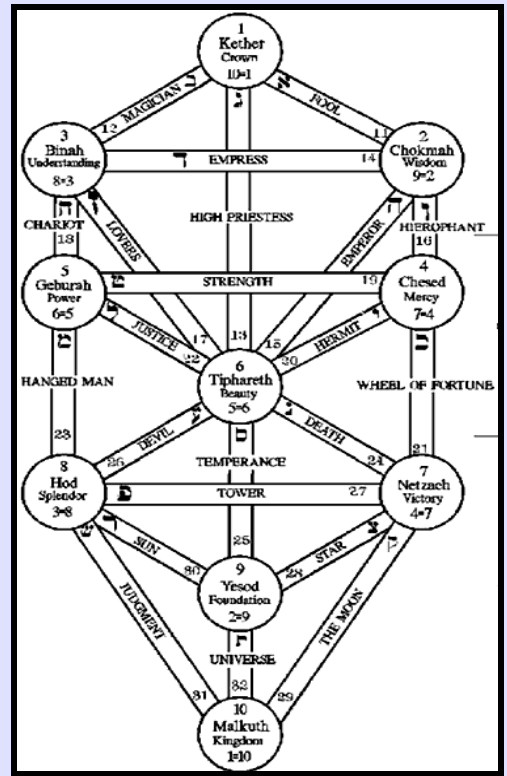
1
Kether
Crown
10=1

3
Binah
Understanding
8=3

2
Chokmah
Wisdom
9=2

12 MAGICIAN
FOOL 11
EMPRESS 14
HIGH PRIESTESS
CHARIOT
18
LOVERS
EMPEROR
HIEROPHANT
16

5
Geburah
Power
6=5

STRENGTH
19

4
Chesed
Mercy
7=4

JUSTICE
17
22
13
15
20
HERMIT

6
Tiphareth
Beauty
5=6

HANGED MAN
WHEEL OF FORTUNE
23
26 DEVIL
DEATH 24
21
TEMPERANCE

8
Hod
Splendor
3=8

TOWER
27

7
Netzach
Victory
4=7

25
SUN
30
STAR
28

9
Yesod
Foundation
2=9

JUDGMENT
THE MOON
UNIVERSE
31
32
29

10
Malkuth
Kingdom
1=10